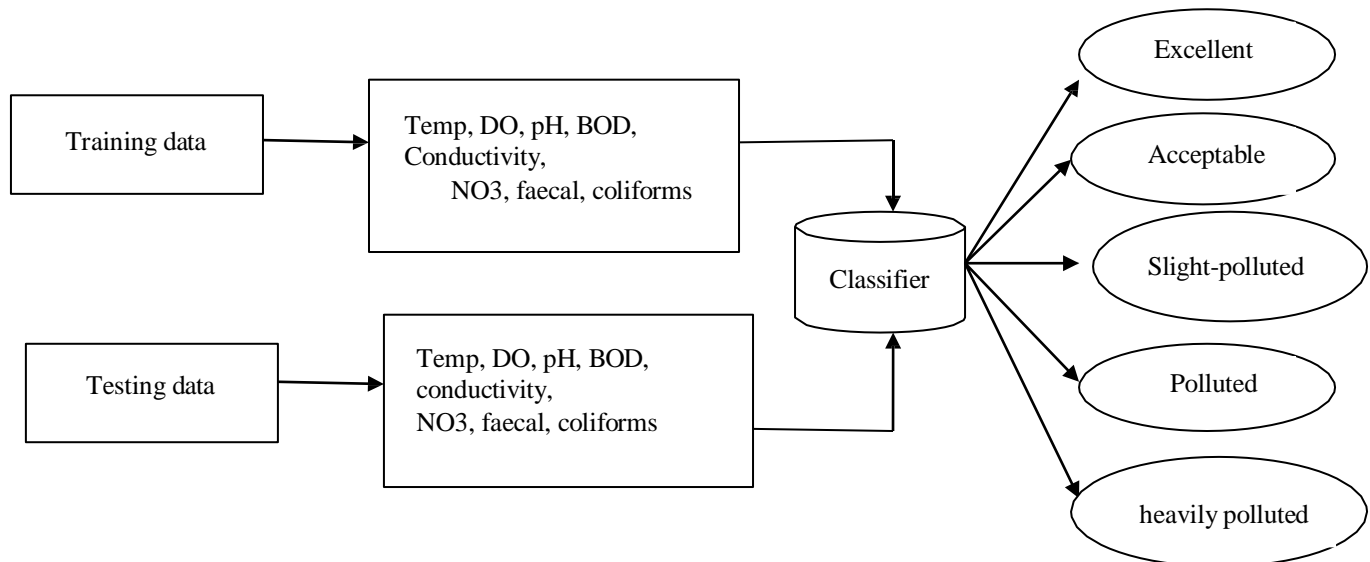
Training data

Temp, DO, pH, BOD, Conductivity, NO3, faecal, coliforms

Testing data

Temp, DO, pH, BOD, conductivity, NO3, faecal, coliforms

Classifier

Excellent

Acceptable

Slight-polluted

Polluted

heavily polluted